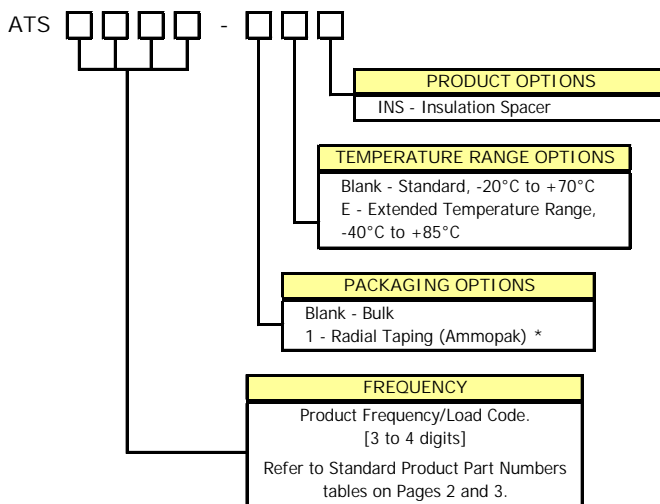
ATS □□□□ - □□□

PRODUCT OPTIONS

INS - Insulation Spacer

TEMPERATURE RANGE OPTIONS

Blank - Standard, -20°C to +70°C
E - Extended Temperature Range, -40°C to +85°C

PACKAGING OPTIONS

Blank - Bulk
1 - Radial Taping (Ammopak) *

FREQUENCY

Product Frequency/Load Code.
[3 to 4 digits]

Refer to Standard Product Part Numbers tables on Pages 2 and 3.